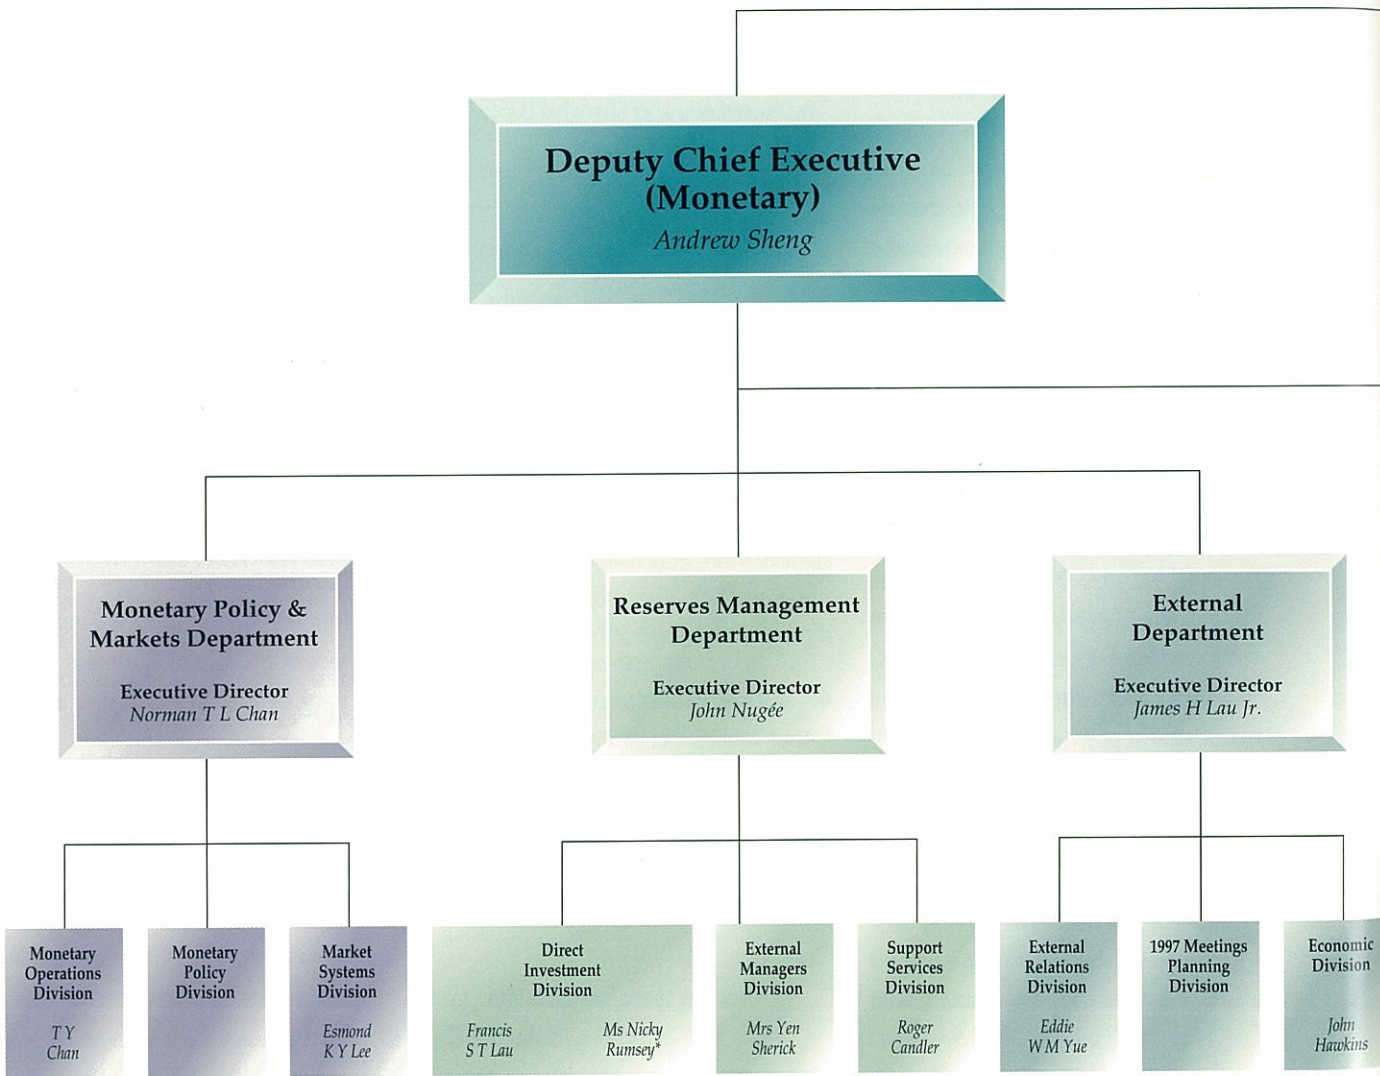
Deputy Chief Executive (Monetary)
Andrew Sheng

Monetary Policy & Markets Department
Executive Director
Norman T L Chan

Reserves Management Department
Executive Director
John Nugée

External Department
Executive Director
James H Lau Jr.

Monetary Operations Division
T Y Chan

Monetary Policy Division

Market Systems Division
Esmond K Y Lee

Direct Investment Division
Francis S T Lau
Ms Nicky Rumsey*

External Managers Division
Mrs Yen Sherick

Support Services Division
Roger Candler

External Relations Division
Eddie W M Yue

1997 Meetings Planning Division

Economic Division
John Hawkins